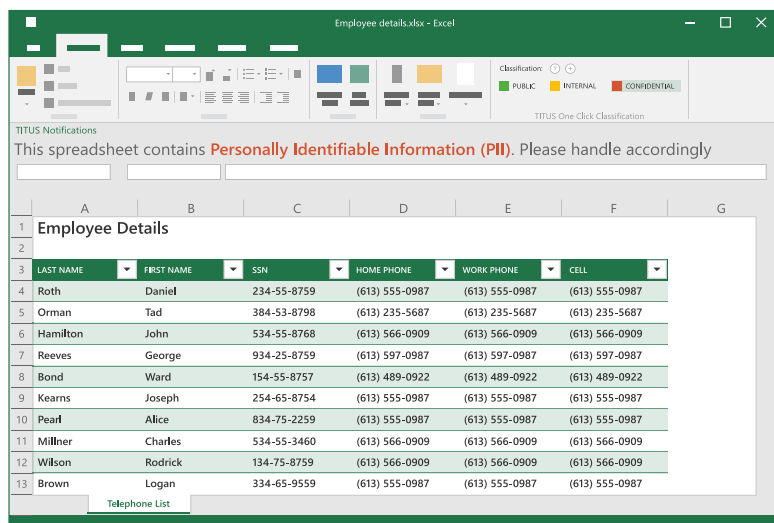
Employee details.xlsx - Excel

Classification:
PUBLIC
INTERNAL
CONFIDENTIAL
TITUS One Click Classification

TITUS Notifications
This spreadsheet contains Personally Identifiable Information (PII). Please handle accordingly

| | A | B | C | D | E | F | G |
|---|---|---|---|---|---|---|---|
| 1 | Employee Details | | | | | | |
| 2 | | | | | | | |
| 3 | LAST NAME | FIRST NAME | SSN | HOME PHONE | WORK PHONE | CELL | |
| 4 | Roth | Daniel | 234-55-8759 | (613) 555-0987 | (613) 555-0987 | (613) 555-0987 | |
| 5 | Orman | Tad | 384-53-8798 | (613) 235-5687 | (613) 235-5687 | (613) 235-5687 | |
| 6 | Hamilton | John | 534-55-8768 | (613) 566-0909 | (613) 566-0909 | (613) 566-0909 | |
| 7 | Reeves | George | 934-25-8759 | (613) 597-0987 | (613) 597-0987 | (613) 597-0987 | |
| 8 | Bond | Ward | 154-55-8757 | (613) 489-0922 | (613) 489-0922 | (613) 489-0922 | |
| 9 | Kearns | Joseph | 254-65-8754 | (613) 555-0987 | (613) 555-0987 | (613) 555-0987 | |
| 10 | Pearl | Alice | 834-75-2259 | (613) 555-0987 | (613) 555-0987 | (613) 555-0987 | |
| 11 | Millner | Charles | 534-55-3460 | (613) 566-0909 | (613) 566-0909 | (613) 566-0909 | |
| 12 | Wilson | Rodrick | 134-75-8759 | (613) 566-0909 | (613) 566-0909 | (613) 566-0909 | |
| 13 | Brown | Logan | 334-65-9559 | (613) 555-0987 | (613) 555-0987 | (613) 555-0987 | |

Telephone List